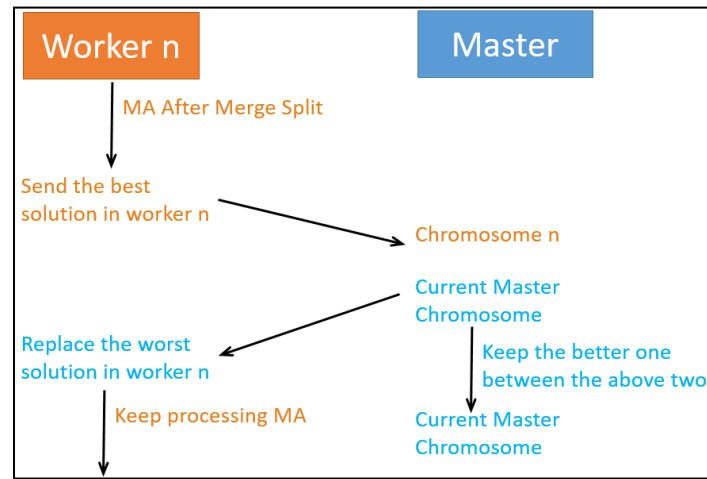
Worker n

Master

MA After Merge Split

Send the best solution in worker n

Chromosome n

Current Master Chromosome

Replace the worst solution in worker n

Keep the better one between the above two

Keep processing MA

Current Master Chromosome